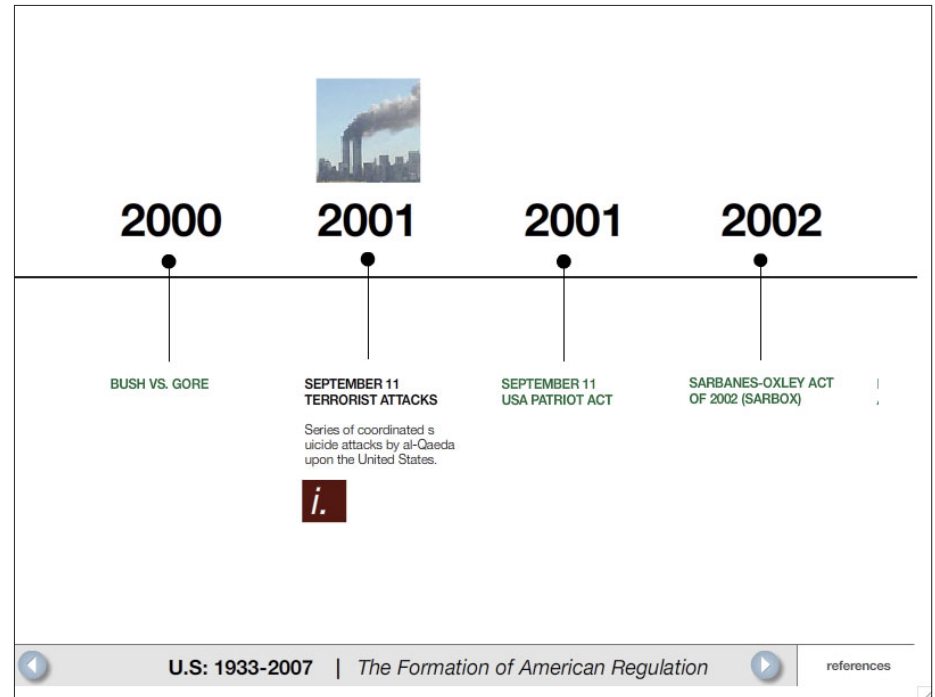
2000

BUSH VS. GORE

2001

SEPTEMBER 11 TERRORIST ATTACKS

Series of coordinated s uicide attacks by al-Qaeda upon the United States.

i.

2001

SEPTEMBER 11 USA PATRIOT ACT

2002

SARBANES-OXLEY ACT OF 2002 (SARBOX)

U.S: 1933-2007 | The Formation of American Regulation

references